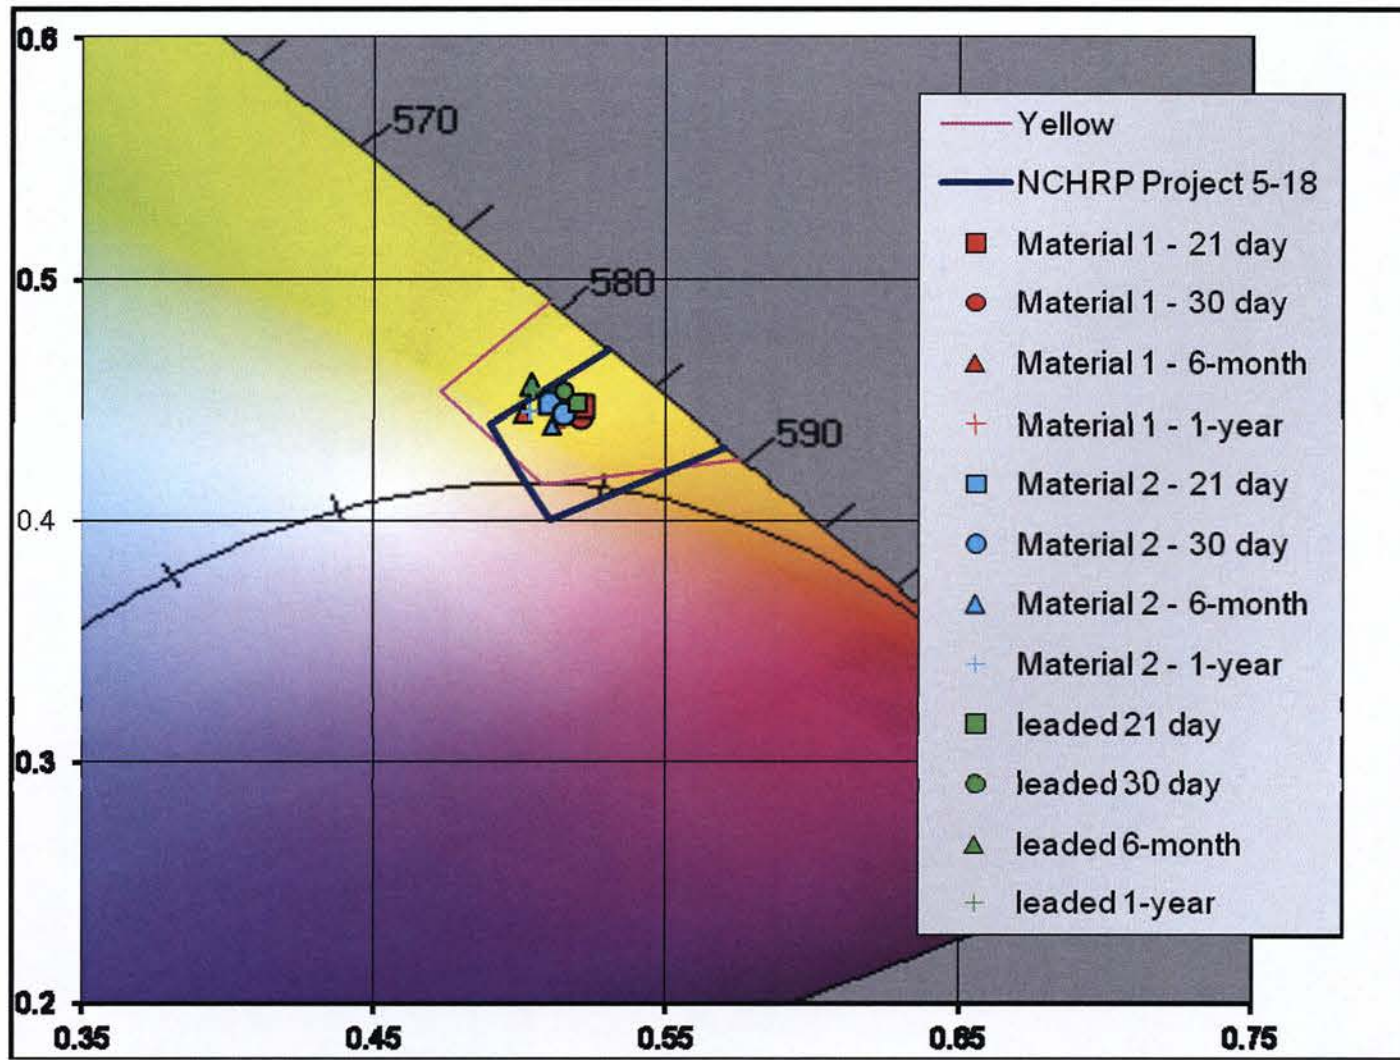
0.6
0.5
0.4
0.3
0.2
0.35
0.45
0.55
0.65
0.75
570
580
590
Yellow
NCHRP Project 5-18
Material 1 - 21 day
Material 1 - 30 day
Material 1 - 6-month
Material 1 - 1-year
Material 2 - 21 day
Material 2 - 30 day
Material 2 - 6-month
Material 2 - 1-year
leaded 21 day
leaded 30 day
leaded 6-month
leaded 1-year